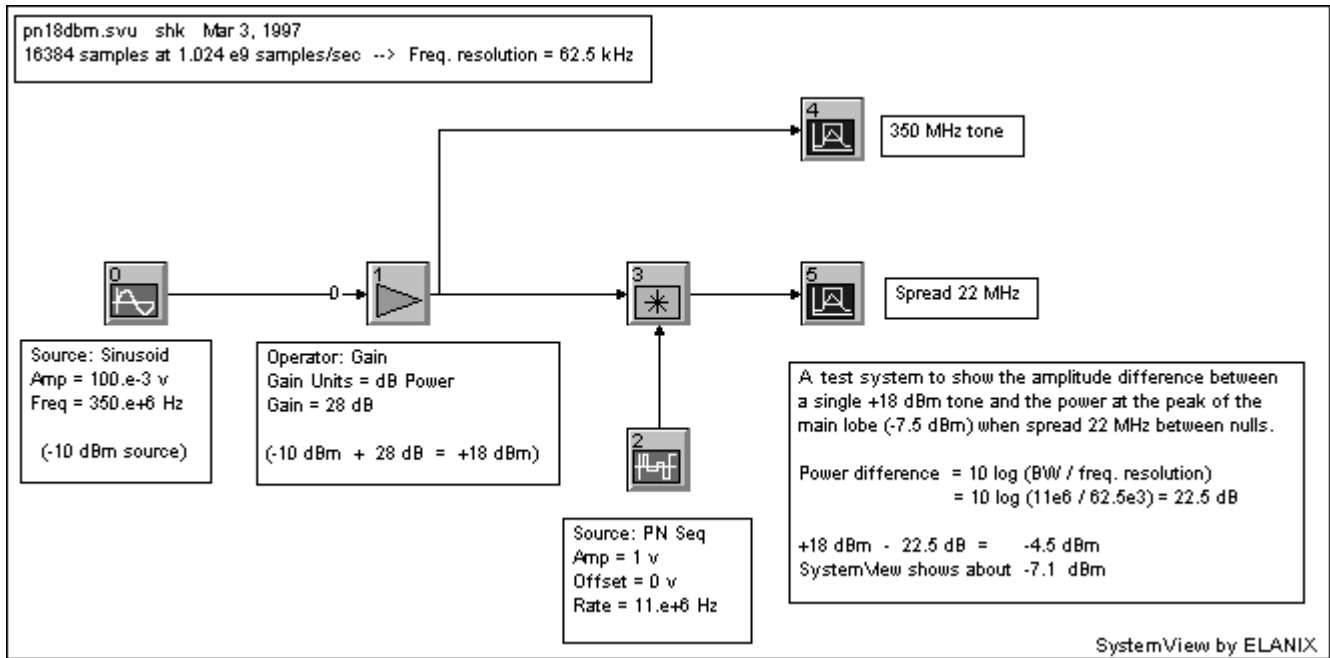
pn18dbm.svu shk Mar 3, 1997
16384 samples at 1.024 e9 samples/sec --> Freq. resolution = 62.5 kHz

4

350 MHz tone

0

0

1

3

5

Spread 22 MHz

Source: Sinusoid
Amp = 100.e-3 v
Freq = 350.e+6 Hz

(-10 dBm source)

Operator: Gain
Gain Units = dB Power
Gain = 28 dB

(-10 dBm + 28 dB = +18 dBm)

2

A test system to show the amplitude difference between a single +18 dBm tone and the power at the peak of the main lobe (-7.5 dBm) when spread 22 MHz between nulls.

Power difference = 10 log (BW / freq. resolution)
= 10 log (11e6 / 62.5e3) = 22.5 dB

+18 dBm - 22.5 dB = -4.5 dBm
SystemView shows about -7.1 dBm

Source: PN Seq
Amp = 1 v
Offset = 0 v
Rate = 11.e+6 Hz

SystemView by ELANIX